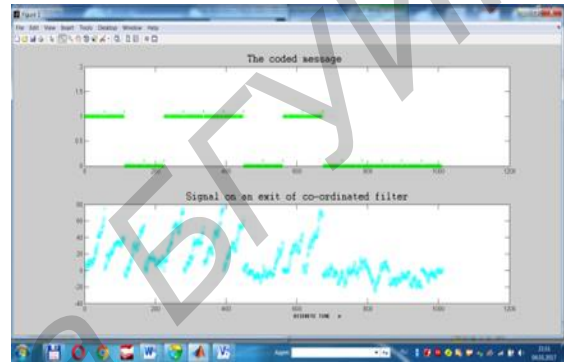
Figure 1

File Edit View Insert Tools Desktop Window Help

The coded message

2

1.5

1

0.5

0

0

200

400

600

800

1000

1200

Signal on an exit of co-ordinated filter

80

60

40

20

0

-20

-40

0

200

400

600

800

1000

1200

DISCRETE TIME n

БГУИР